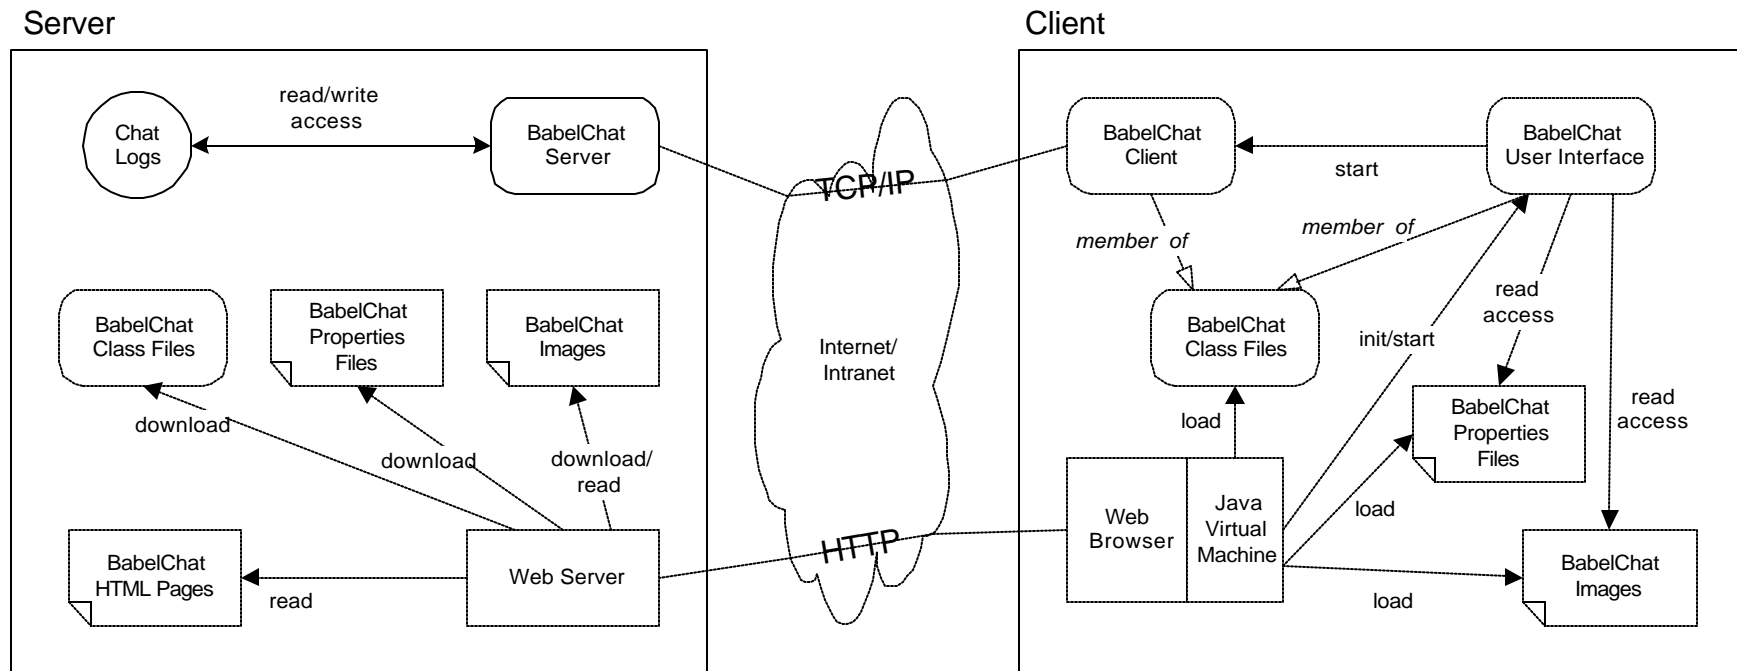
Server

Client

Chat Logs

read/write access

BabelChat Server

TCP/IP

BabelChat Client

start

BabelChat User Interface

member of

member of

BabelChat Class Files

BabelChat Properties Files

BabelChat Images

Internet/ Intranet

BabelChat Class Files

init/start

read access

read access

download

download

download/ read

load

BabelChat Properties Files

BabelChat HTML Pages

read

Web Server

HTTP

Web Browser

Java Virtual Machine

load

load

BabelChat Images